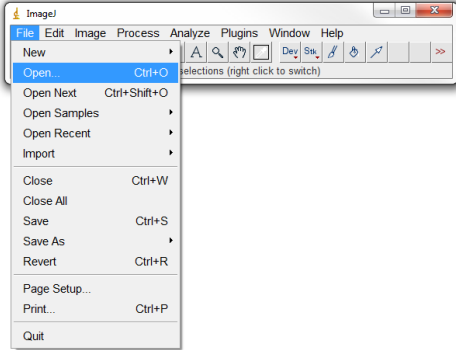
ImageJ

File Edit Image Process Analyze Plugins Window Help

Dev Stk >>

selections (right click to switch)

New
Open... Ctrl+O
Open Next Ctrl+Shift+O
Open Samples
Open Recent
Import

Close Ctrl+W
Close All
Save Ctrl+S
Save As
Revert Ctrl+R

Page Setup...
Print... Ctrl+P

Quit